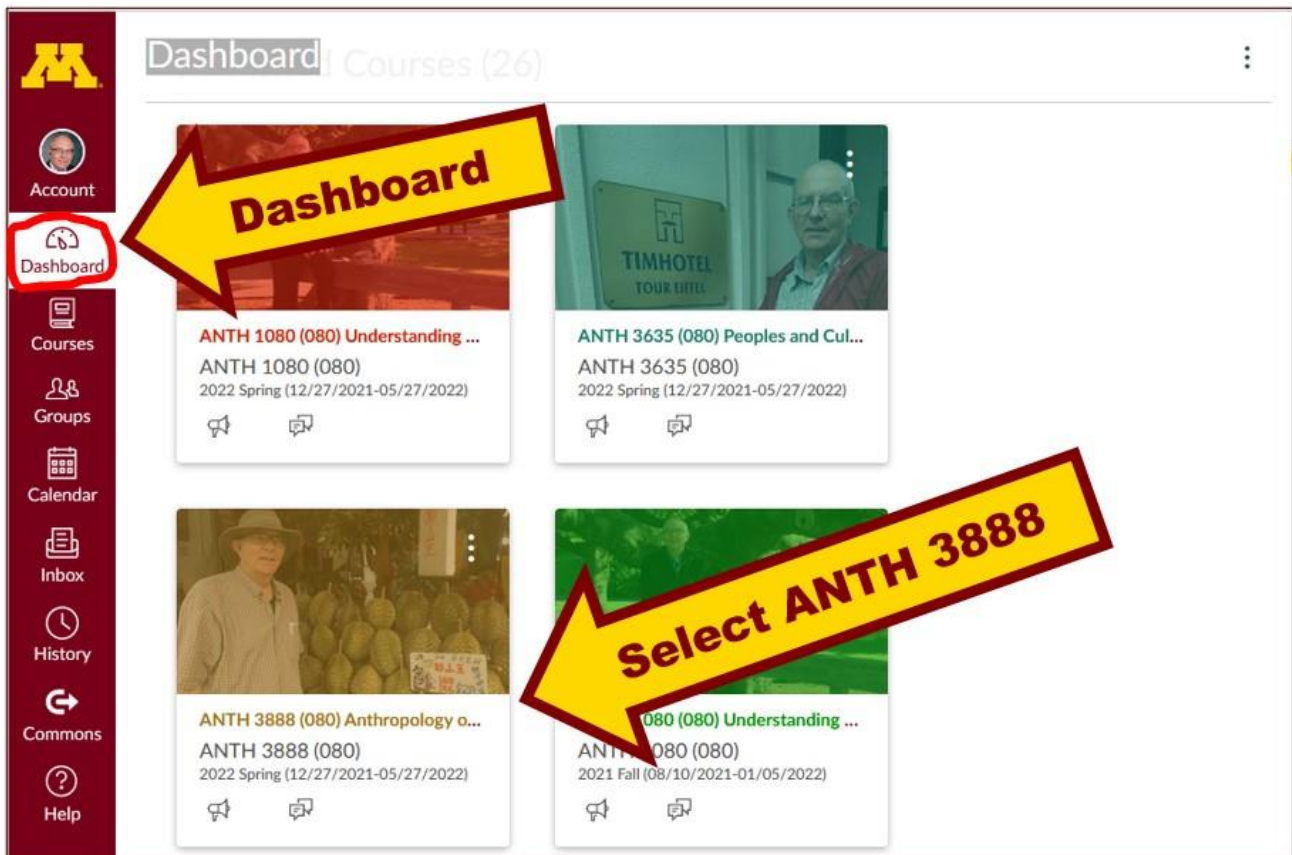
Dashboard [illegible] Courses (26)

Account
Dashboard
Courses
Groups
Calendar
Inbox
History
Commons
Help

Dashboard

ANTH 1080 (080) Understanding ...
ANTH 1080 (080)
2022 Spring (12/27/2021-05/27/2022)

TIMHOTEL
TOUR EIFFEL

ANTH 3635 (080) Peoples and Cul...
ANTH 3635 (080)
2022 Spring (12/27/2021-05/27/2022)

Select ANTH 3888

ANTH 3888 (080) Anthropology o...
ANTH 3888 (080)
2022 Spring (12/27/2021-05/27/2022)

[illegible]080 (080) Understanding ...
ANT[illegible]080 (080)
2021 Fall (08/10/2021-01/05/2022)